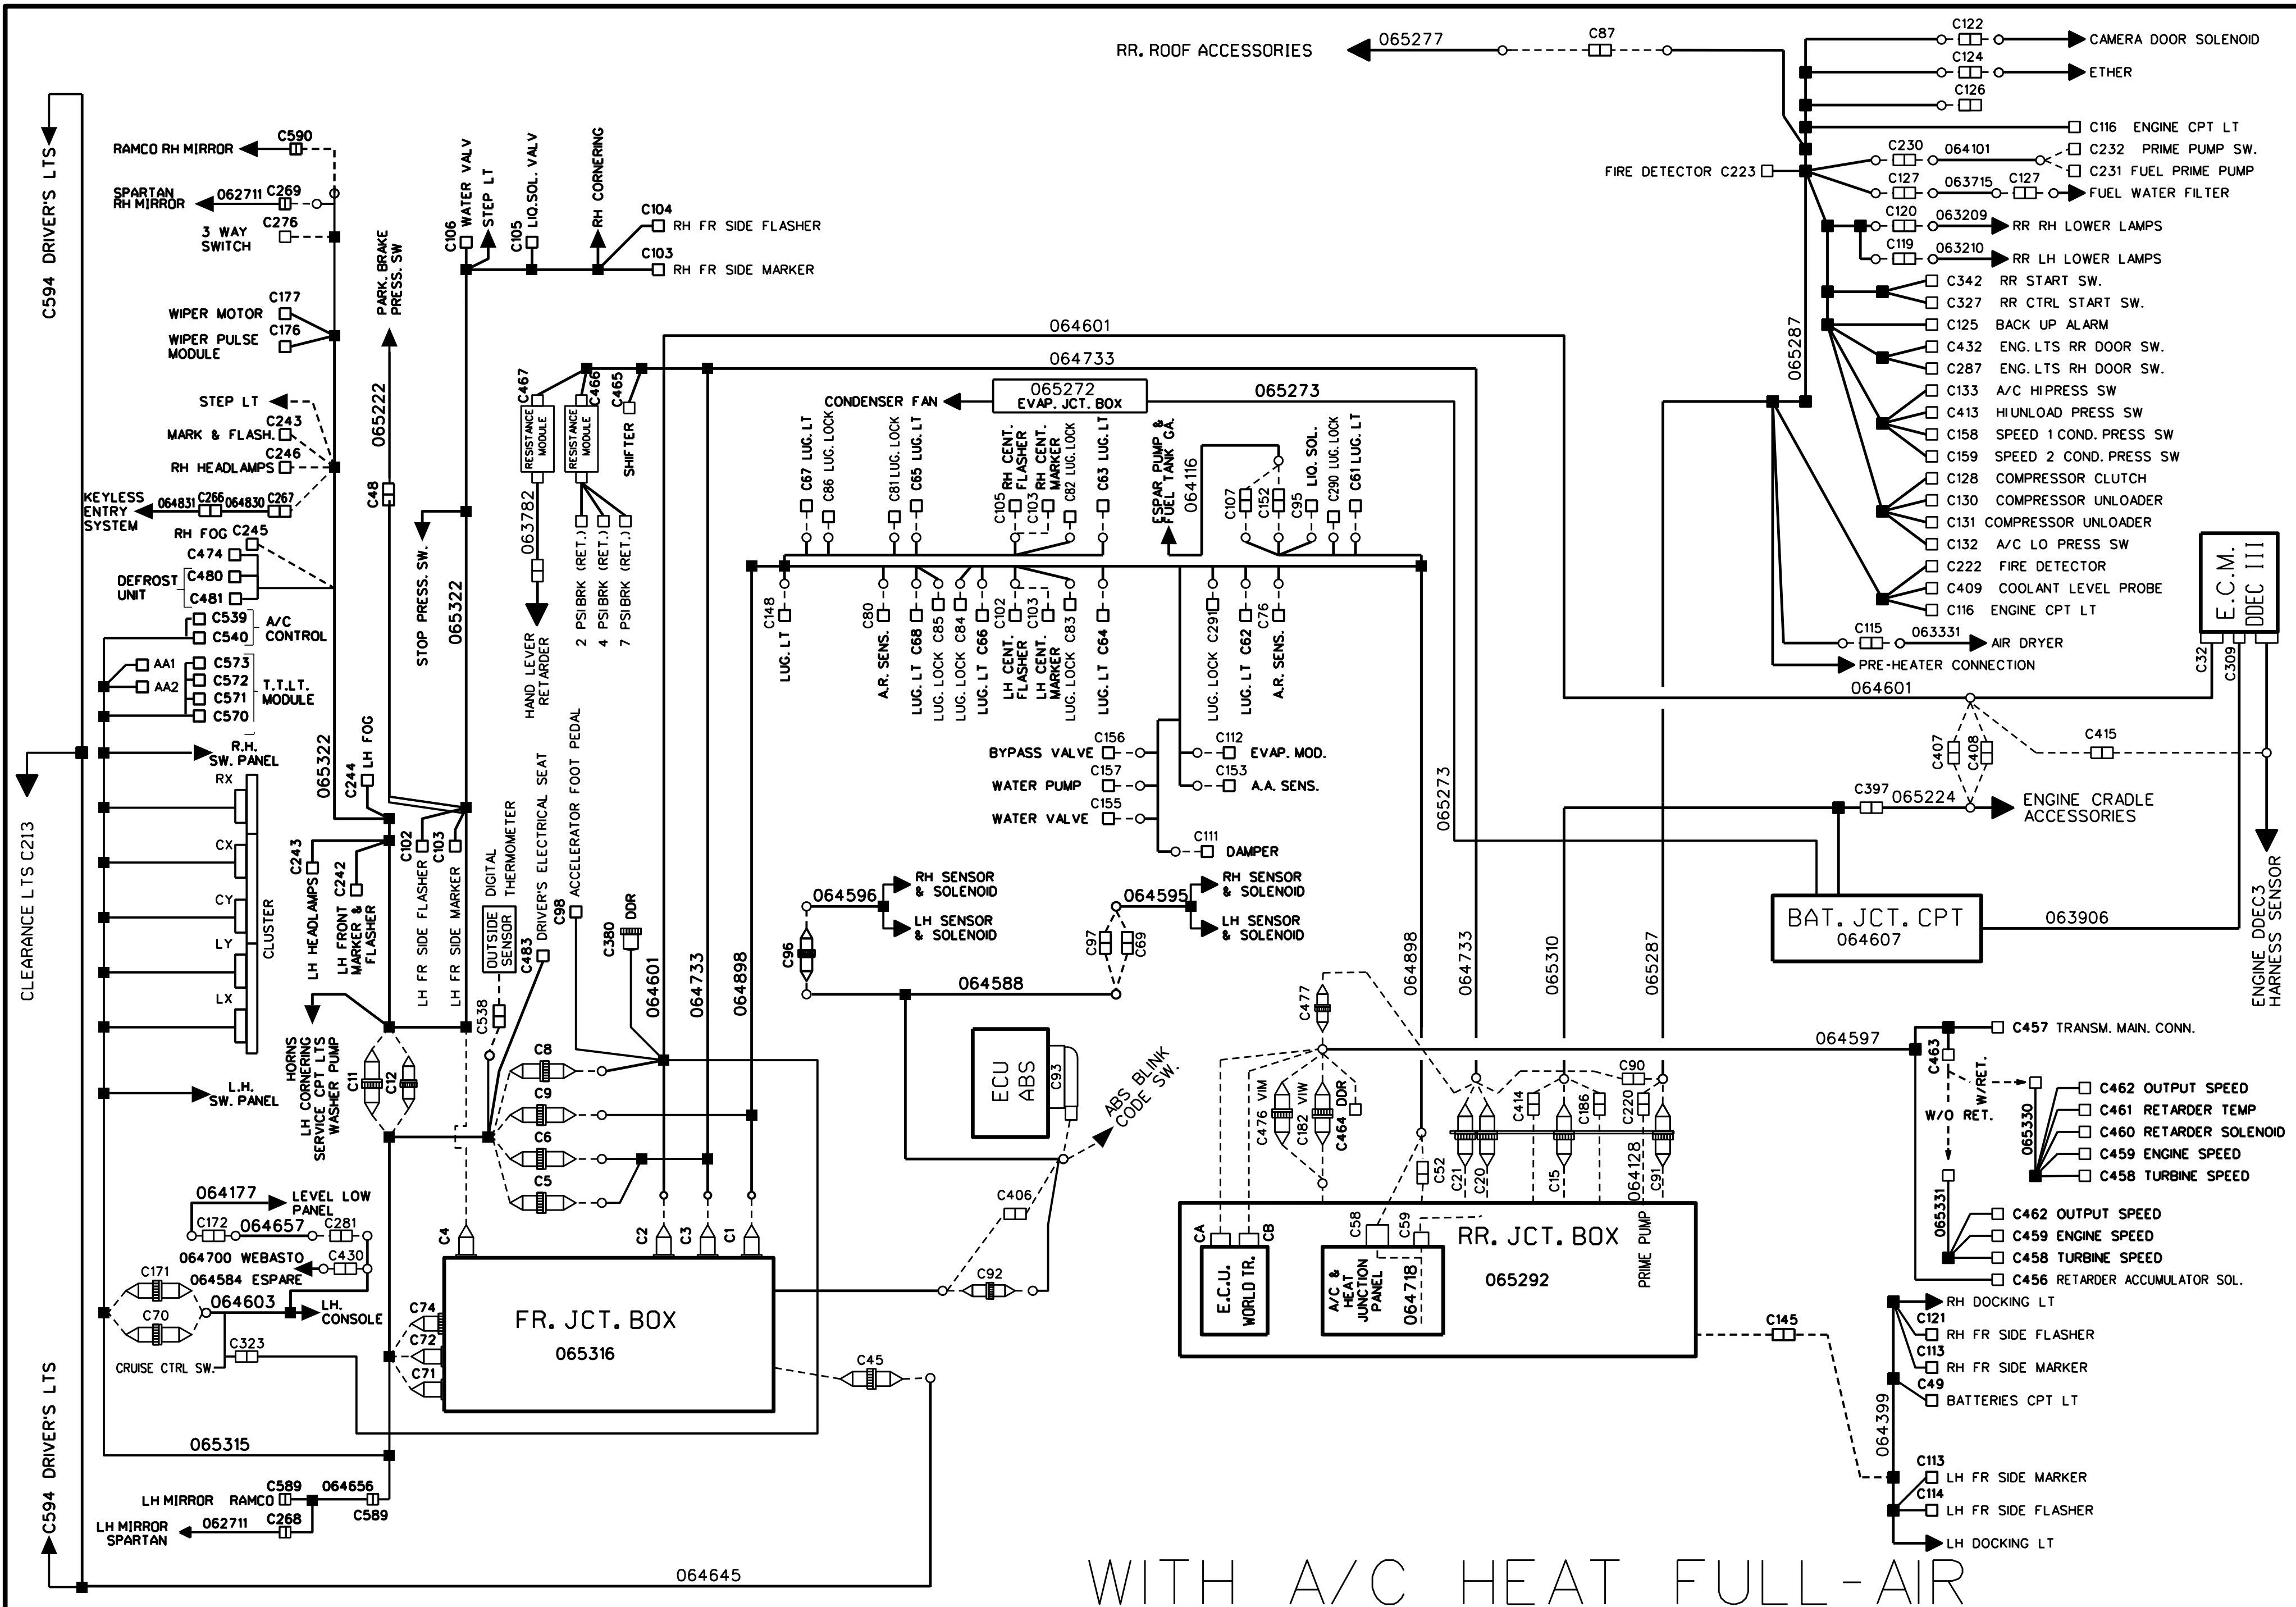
RR. ROOF ACCESSORIES
065277
C87
C122
CAMERA DOOR SOLENOID
C124
ETHER
C126
C116 ENGINE CPT LT
C230
064101
C232 PRIME PUMP SW.
C231 FUEL PRIME PUMP
FIRE DETECTOR C223
C127
063715
C127
FUEL WATER FILTER
C120
063209
RR RH LOWER LAMPS
C119
063210
RR LH LOWER LAMPS
C342 RR START SW.
C327 RR CTRL START SW.
C125 BACK UP ALARM
C432 ENG. LTS RR DOOR SW.
C287 ENG. LTS RH DOOR SW.
C133 A/C HI PRESS SW
C413 HI UNLOAD PRESS SW
C158 SPEED 1 COND. PRESS SW
C159 SPEED 2 COND. PRESS SW
C128 COMPRESSOR CLUTCH
C130 COMPRESSOR UNLOADER
C131 COMPRESSOR UNLOADER
C132 A/C LO PRESS SW
C222 FIRE DETECTOR
C409 COOLANT LEVEL PROBE
C116 ENGINE CPT LT
065287
C115
063331
AIR DRYER
PRE-HEATER CONNECTION
E.C.M. DDEC III
C32
C309
064601
C415
C407
C408
C397
065224
ENGINE CRADLE ACCESSORIES
ENGINE DDEC3 HARNESS SENSOR
BAT. JCT. CPT
064607
063906
C594 DRIVER'S LTS
CLEARANCE LTS C213
C594 DRIVER'S LTS
RAMCO RH MIRROR
C590
SPARTAN RH MIRROR
062711
C269
C276
3 WAY SWITCH
WIPER MOTOR
C177
WIPER PULSE MODULE
C176
STEP LT
C243
MARK & FLASH.
C246
RH HEADLAMPS
KEYLESS ENTRY SYSTEM
064831
C266
064830
C267
RH FOG
C245
C474
DEFROST UNIT
C480
C481
C539
A/C CONTROL
C540
AA1
AA2
C573
C572
T.T.L.T. MODULE
C571
C570
R.H. SW. PANEL
RX
CX
CY
LY
LX
CLUSTER
L.H. SW. PANEL
PARK. BRAKE PRESS. SW
065222
C48
STOP PRESS. SW.
065322
065322
C244
LH FOG
C243
LH HEADLAMPS
C242
LH FRONT MARKER & FLASHER
C102
LH FR SIDE FLASHER
C103
LH FR SIDE MARKER
HORNS
LH CORNERING
SERVICE CPT LTS
WASHER PUMP
C11
C12
C106
WATER VALV
STEP LT
C105
LIQ.SOL. VALV
RH CORNERING
C104
RH FR SIDE FLASHER
C103
RH FR SIDE MARKER
C467
RESISTANCE MODULE
RESISTANCE MODULE
C466
C465
SHIFTER
063782
HAND LEVER RETARDER
2 PSI BRK (RET.)
4 PSI BRK (RET.)
7 PSI BRK (RET.)
064601
064733
065272
EVAP. JCT. BOX
CONDENSER FAN
065273
C67 LUG. LT
C86 LUG. LOCK
C81 LUG. LOCK
C65 LUG. LT
C105
RH CENT. FLASHER
C103
RH CENT. MARKER
C82 LUG. LOCK
C63 LUG. LT
ESPAR PUMP & FUEL TANK GA.
064116
C107
C152
C95
LIQ. SOL.
C290 LUG. LOCK
C61 LUG. LT
C148
LUG. LT
C80
A.R. SENS.
LUG. LT C68
LUG. LOCK C85
LUG. LOCK C84
LUG. LT C66
C102
LH CENT. FLASHER
C103
LH CENT. MARKER
LUG. LOCK C83
LUG. LT C64
LUG. LOCK C291
LUG. LT C62
C76
A.R. SENS.
BYPASS VALVE
C156
C112
EVAP. MOD.
WATER PUMP
C157
C153
A.A. SENS.
WATER VALVE
C155
C111
DAMPER
065273
DIGITAL THERMOMETER
OUTSIDE SENSOR
C538
C483
DRIVER'S ELECTRICAL SEAT
C98
ACCELERATOR FOOT PEDAL
C380
DDR
064601
064733
064898
C8
C9
C6
C5
064596
RH SENSOR & SOLENOID
LH SENSOR & SOLENOID
C96
064588
064595
RH SENSOR & SOLENOID
LH SENSOR & SOLENOID
C97
C69
ECU ABS
C93
ABS BLINK CODE SW.
064898
064733
065310
065287
C477
064597
C476 VIM
C182 VIW
C464 DDR
C414
C186
C90
C220
C21
C20
C15
064128
C91
C52
C457 TRANSM. MAIN. CONN.
C463
W/RET.
W/O RET.
065330
C462 OUTPUT SPEED
C461 RETARDER TEMP
C460 RETARDER SOLENOID
C459 ENGINE SPEED
C458 TURBINE SPEED
065331
C462 OUTPUT SPEED
C459 ENGINE SPEED
C458 TURBINE SPEED
C456 RETARDER ACCUMULATOR SOL.
CA
CB
E.C.U. WORLD TR.
C58
C59
A/C & HEAT JUNCTION PANEL
064718
RR. JCT. BOX
065292
PRIME PUMP
C145
RH DOCKING LT
C121
RH FR SIDE FLASHER
C113
RH FR SIDE MARKER
C49
BATTERIES CPT LT
064399
C113
LH FR SIDE MARKER
C114
LH FR SIDE FLASHER
LH DOCKING LT
064177
LEVEL LOW PANEL
C172
064657
C281
064700 WEBASTO
C430
064584 ESPARE
C171
C70
064603
LH. CONSOLE
C323
CRUISE CTRL SW.
C4
C74
C72
C71
FR. JCT. BOX
065316
C2
C3
C1
C406
C92
C45
065315
LH MIRROR
RAMCO
C589
064656
C589
LH MIRROR SPARTAN
062711
C268
064645
WITH A/C HEAT FULL-AIR